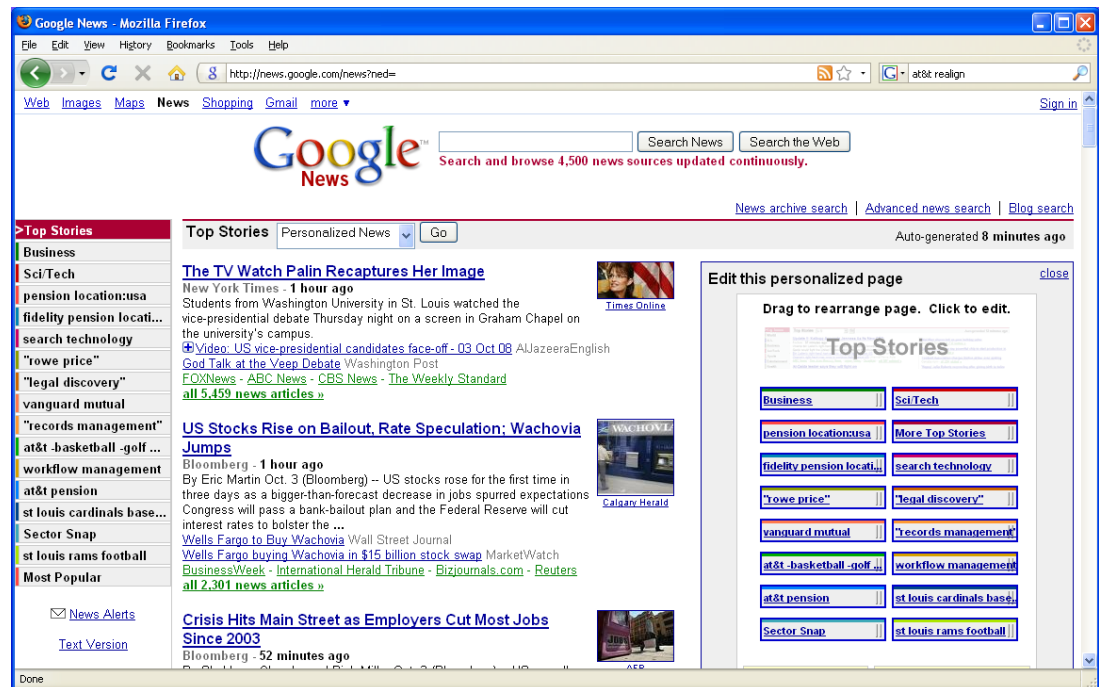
Google News - Mozilla Firefox

File Edit View History Bookmarks Tools Help

http://news.google.com/news?ned=

at&t realign

Web Images Maps News Shopping Gmail more ▾

Sign in

Google News

Search News Search the Web

Search and browse 4,500 news sources updated continuously.

News archive search | Advanced news search | Blog search

>Top Stories
Business
Sci/Tech
pension location:usa
fidelity pension locati...
search technology
"rowe price"
"legal discovery"
vanguard mutual
"records management"
at&t -basketball -golf ...
workflow management
at&t pension
st louis cardinals base...
Sector Snap
st louis rams football
Most Popular

News Alerts

Text Version

Top Stories Personalized News Go

Auto-generated 8 minutes ago

The TV Watch Palin Recaptures Her Image
New York Times - 1 hour ago
Students from Washington University in St. Louis watched the vice-presidential debate Thursday night on a screen in Graham Chapel on the university's campus.
Video: US vice-presidential candidates face-off - 03 Oct 08 AlJazeeraEnglish
God Talk at the Veep Debate Washington Post
FOXNews - ABC News - CBS News - The Weekly Standard
all 5,459 news articles »

Times Online

US Stocks Rise on Bailout, Rate Speculation; Wachovia Jumps
Bloomberg - 1 hour ago
By Eric Martin Oct. 3 (Bloomberg) -- US stocks rose for the first time in three days as a bigger-than-forecast decrease in jobs spurred expectations Congress will pass a bank-bailout plan and the Federal Reserve will cut interest rates to bolster the ...
Wells Fargo to Buy Wachovia Wall Street Journal
Wells Fargo buying Wachovia in $15 billion stock swap MarketWatch
BusinessWeek - International Herald Tribune - Bizjournals.com - Reuters
all 2,301 news articles »

WACHOVIA

Calgary Herald

Crisis Hits Main Street as Employers Cut Most Jobs Since 2003
Bloomberg - 52 minutes ago
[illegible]

AFP

Edit this personalized page close

Drag to rearrange page. Click to edit.

Top Stories

| Business | Sci/Tech |
|---|---|
| pension location:usa | More Top Stories |
| fidelity pension locati... | search technology |
| "rowe price" | "legal discovery" |
| vanguard mutual | "records management" |
| at&t -basketball -golf ... | workflow management |
| at&t pension | st louis cardinals base... |
| Sector Snap | st louis rams football |

Done